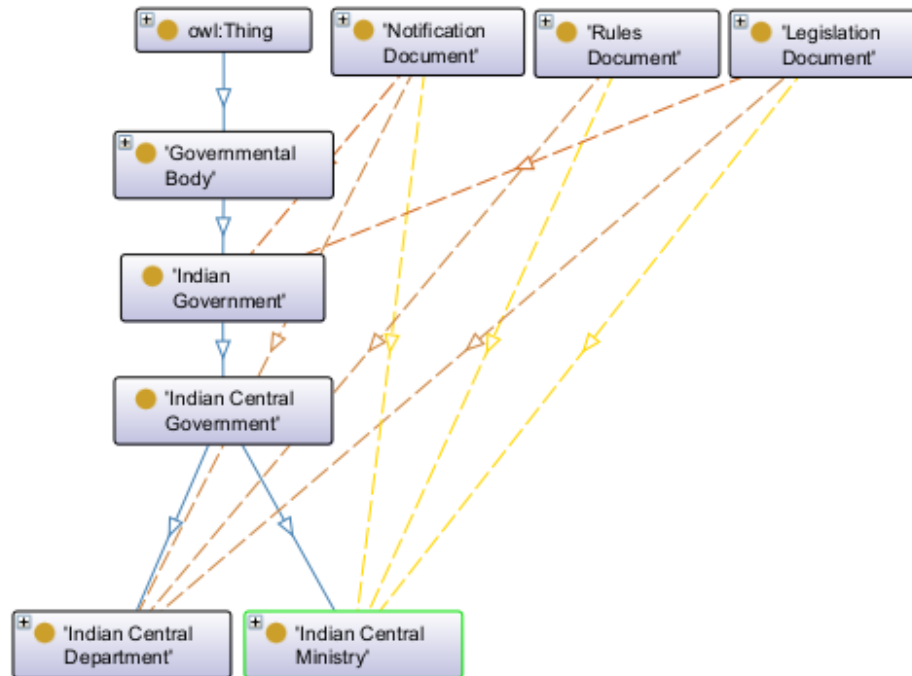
owl:Thing

'Notification Document'

'Rules Document'

'Legislation Document'

'Governmental Body'

'Indian Government'

'Indian Central Government'

'Indian Central Department'

'Indian Central Ministry'